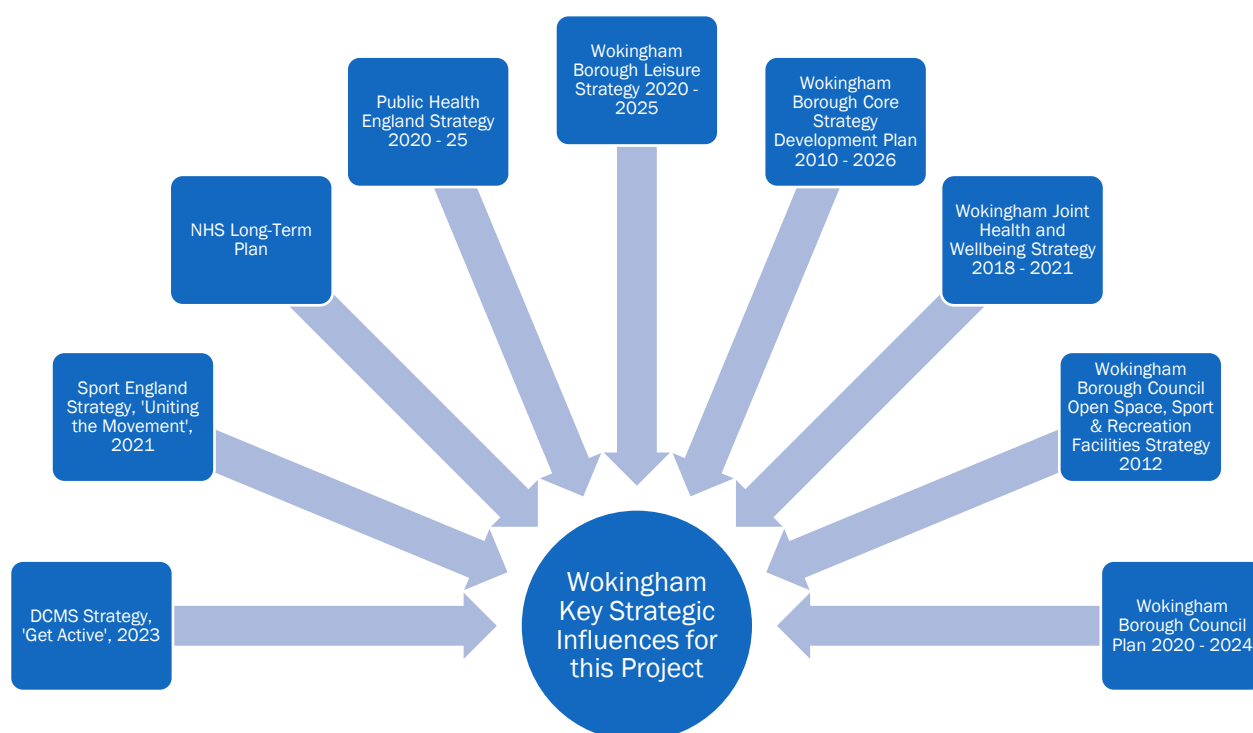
Wokingham Borough Leisure Strategy 2020 - 2025

Public Health England Strategy 2020 - 25

Wokingham Borough Core Strategy Development Plan 2010 - 2026

NHS Long-Term Plan

Wokingham Joint Health and Wellbeing Strategy 2018 - 2021

Sport England Strategy, 'Uniting the Movement', 2021

Wokingham Borough Council Open Space, Sport & Recreation Facilities Strategy 2012

DCMS Strategy, 'Get Active', 2023

Wokingham Key Strategic Influences for this Project

Wokingham Borough Council Plan 2020 - 2024